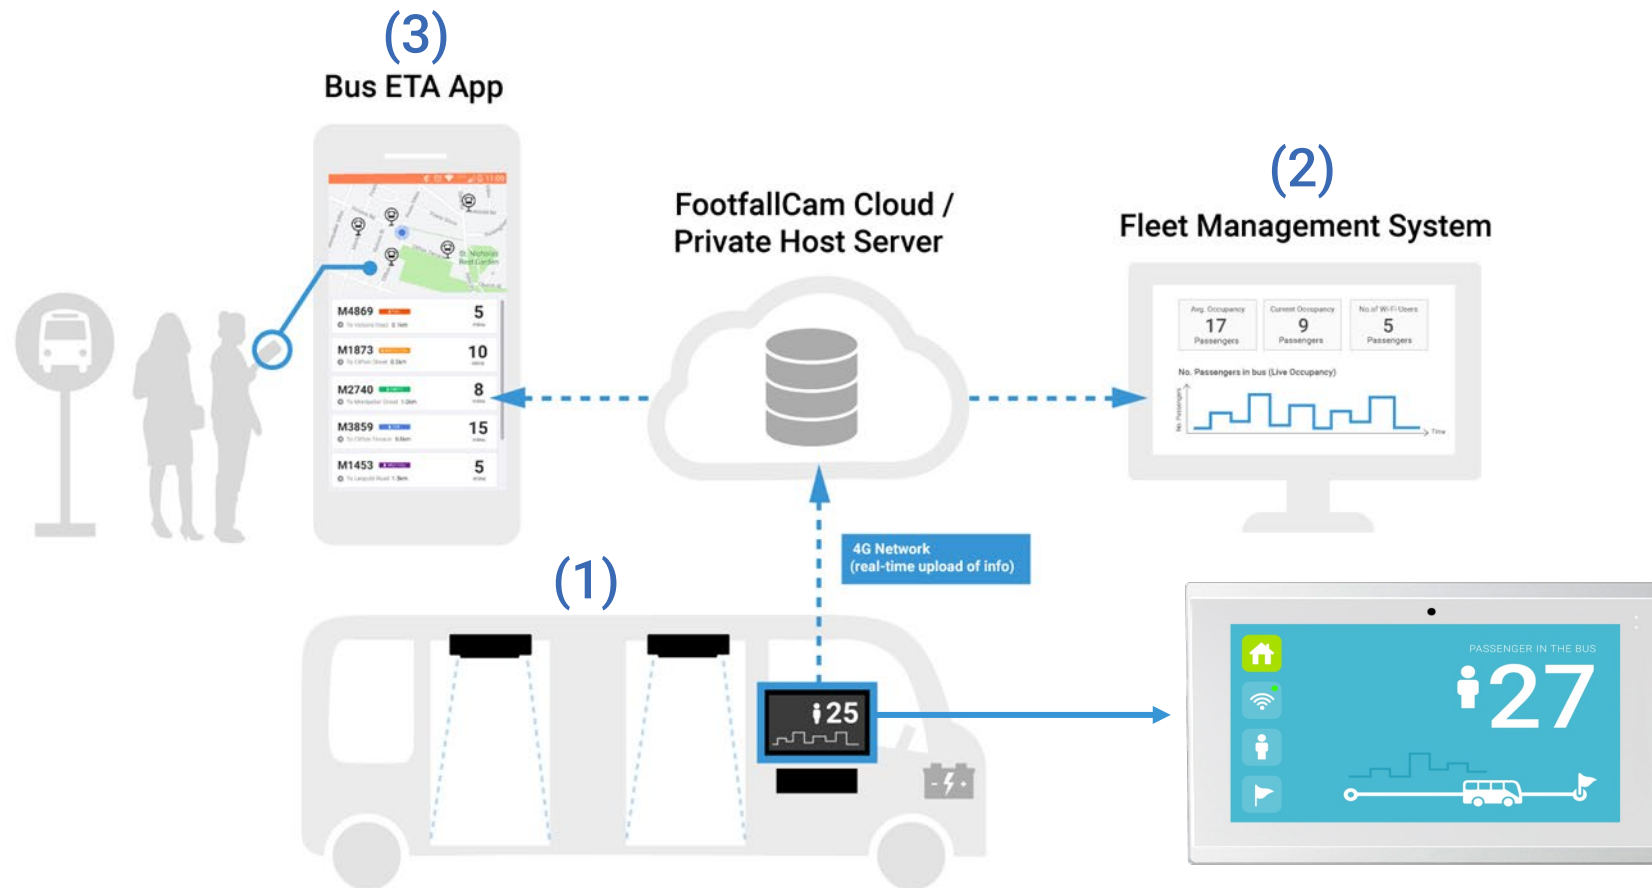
(3)
Bus ETA App

M4869 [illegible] 5 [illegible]
M1873 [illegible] 10 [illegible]
M2740 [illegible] 8 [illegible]
M3859 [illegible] 15 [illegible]
M1453 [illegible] 5 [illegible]

FootfallCam Cloud / Private Host Server

(2)
Fleet Management System

| Avg. Occupancy | Current Occupancy | No. of Wi-Fi Users |
|---|---|---|
| 17 Passengers | 9 Passengers | 5 Passengers |

No. Passengers in bus (Live Occupancy)
No. Passengers
Time

4G Network
(real-time upload of info)

(1)

25

PASSENGER IN THE BUS
27